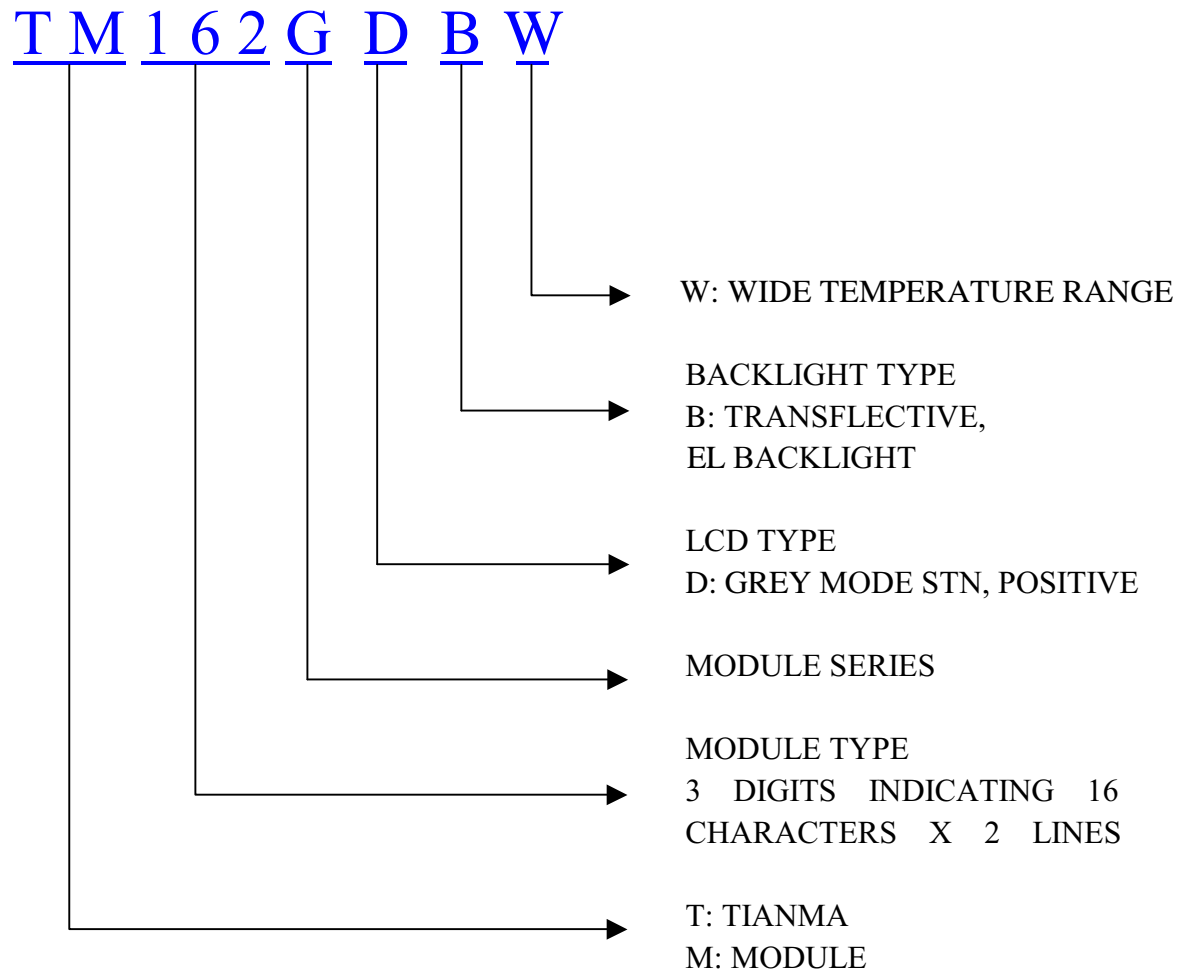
T M 1 6 2 G D B W

W: WIDE TEMPERATURE RANGE

BACKLIGHT TYPE
B: TRANSFLECTIVE,
EL BACKLIGHT

LCD TYPE
D: GREY MODE STN, POSITIVE

MODULE SERIES

MODULE TYPE
3 DIGITS INDICATING 16 CHARACTERS X 2 LINES

T: TIANMA
M: MODULE